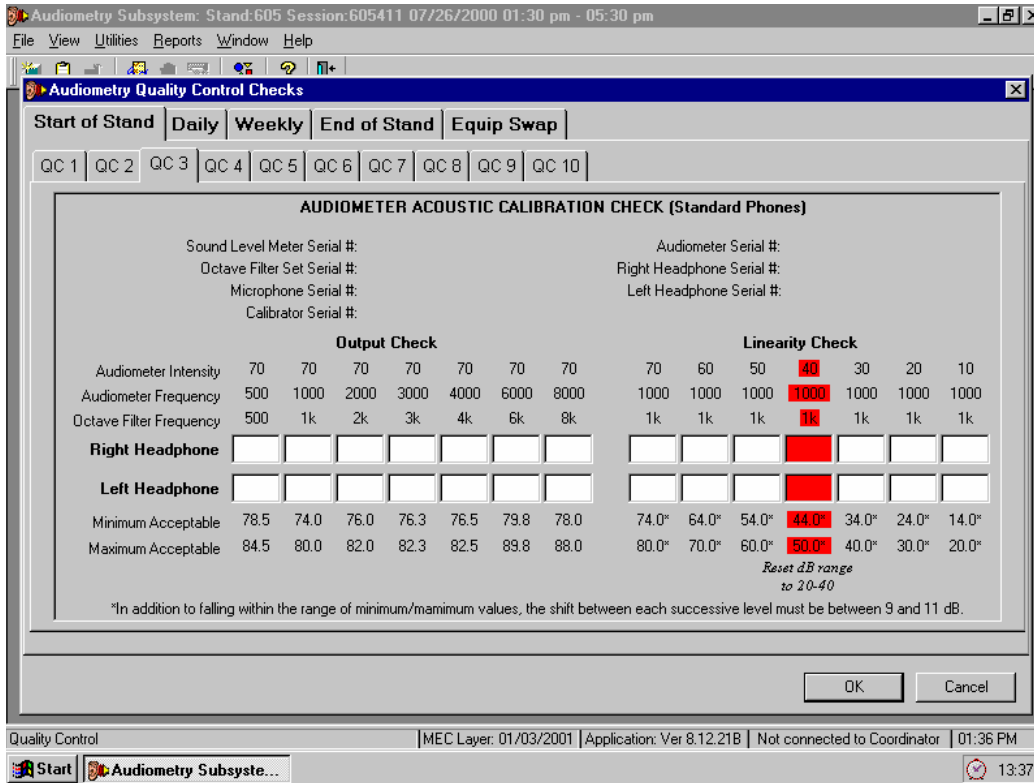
Audiometry Subsystem: Stand:605 Session:605411 07/26/2000 01:30 pm - 05:30 pm

File View Utilities Reports Window Help

Audiometry Quality Control Checks

Start of Stand | Daily | Weekly | End of Stand | Equip Swap

QC 1 | QC 2 | QC 3 | QC 4 | QC 5 | QC 6 | QC 7 | QC 8 | QC 9 | QC 10

AUDIOMETER ACOUSTIC CALIBRATION CHECK (Standard Phones)

Sound Level Meter Serial #:
Octave Filter Set Serial #:
Microphone Serial #:
Calibrator Serial #:

Audiometer Serial #:
Right Headphone Serial #:
Left Headphone Serial #:

Output Check

Linearity Check

| | | | | | | | | | | | | | | |
|---|---|---|---|---|---|---|---|---|---|---|---|---|---|---|
| Audiometer Intensity | 70 | 70 | 70 | 70 | 70 | 70 | 70 | 70 | 60 | 50 | 40 | 30 | 20 | 10 |
| Audiometer Frequency | 500 | 1000 | 2000 | 3000 | 4000 | 6000 | 8000 | 1000 | 1000 | 1000 | 1000 | 1000 | 1000 | 1000 |
| Octave Filter Frequency | 500 | 1k | 2k | 3k | 4k | 6k | 8k | 1k | 1k | 1k | 1k | 1k | 1k | 1k |
| Right Headphone | | | | | | | | | | | | | | |
| Left Headphone | | | | | | | | | | | | | | |
| Minimum Acceptable | 78.5 | 74.0 | 76.0 | 76.3 | 76.5 | 79.8 | 78.0 | 74.0* | 64.0* | 54.0* | 44.0* | 34.0* | 24.0* | 14.0* |
| Maximum Acceptable | 84.5 | 80.0 | 82.0 | 82.3 | 82.5 | 89.8 | 88.0 | 80.0* | 70.0* | 60.0* | 50.0* | 40.0* | 30.0* | 20.0* |

Reset dB range to 20-40

*In addition to falling within the range of minimum/mamimum values, the shift between each successive level must be between 9 and 11 dB.

OK Cancel

Quality Control | MEC Layer: 01/03/2001 | Application: Ver 8.12.21B | Not connected to Coordinator | 01:36 PM

Start | Audiometry Subsyste... | 13:37